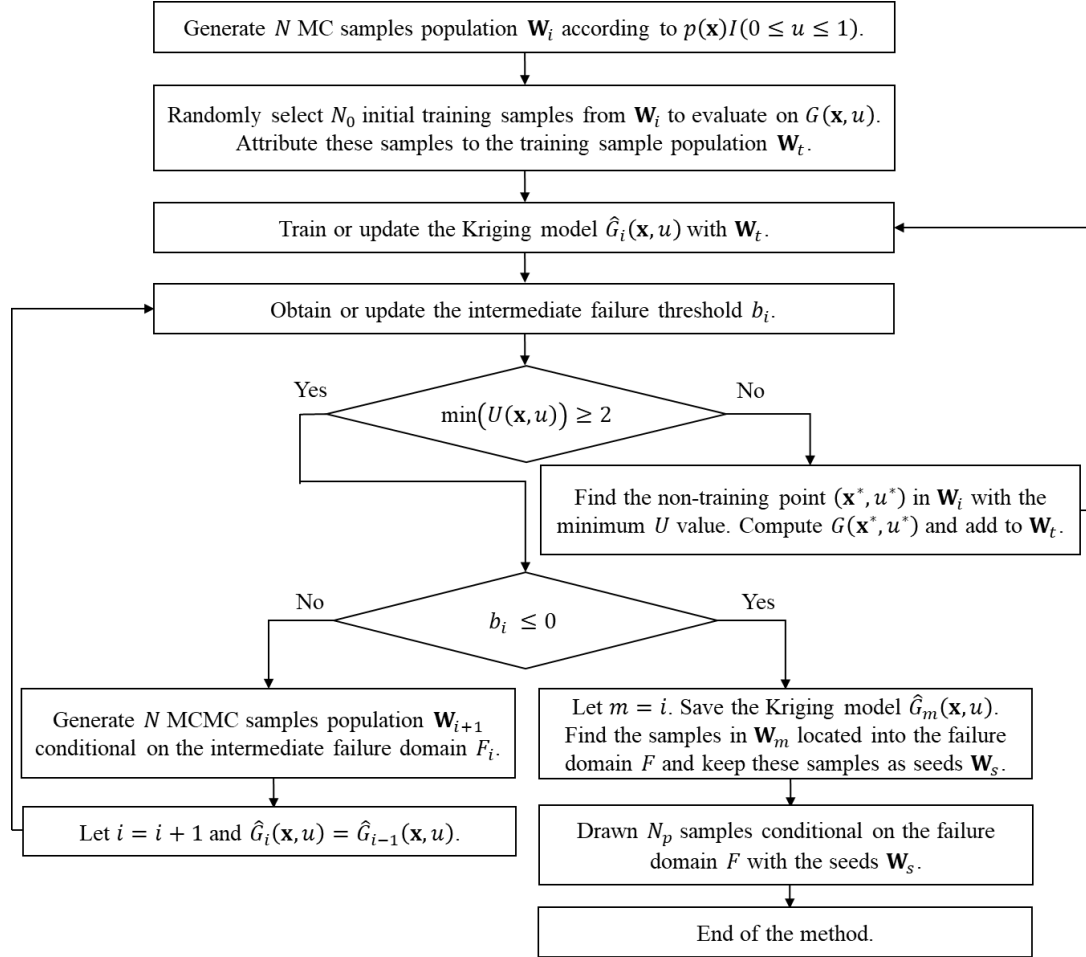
Generate $N$ MC samples population $\mathbf{W}_i$ according to $p(\mathbf{x})I(0 \leq u \leq 1)$.

Randomly select $N_0$ initial training samples from $\mathbf{W}_i$ to evaluate on $G(\mathbf{x}, u)$. Attribute these samples to the training sample population $\mathbf{W}_t$.

Train or update the Kriging model $\hat{G}_i(\mathbf{x}, u)$ with $\mathbf{W}_t$.

Obtain or update the intermediate failure threshold $b_i$.

Yes

$\min\left(U(\mathbf{x}, u)\right) \geq 2$

No

Find the non-training point $(\mathbf{x}^*, u^*)$ in $\mathbf{W}_i$ with the minimum $U$ value. Compute $G(\mathbf{x}^*, u^*)$ and add to $\mathbf{W}_t$.

No

$b_i \leq 0$

Yes

Generate $N$ MCMC samples population $\mathbf{W}_{i+1}$ conditional on the intermediate failure domain $F_i$.

Let $i = i + 1$ and $\hat{G}_i(\mathbf{x}, u) = \hat{G}_{i-1}(\mathbf{x}, u)$.

Let $m = i$. Save the Kriging model $\hat{G}_m(\mathbf{x}, u)$. Find the samples in $\mathbf{W}_m$ located into the failure domain $F$ and keep these samples as seeds $\mathbf{W}_s$.

Drawn $N_p$ samples conditional on the failure domain $F$ with the seeds $\mathbf{W}_s$.

End of the method.